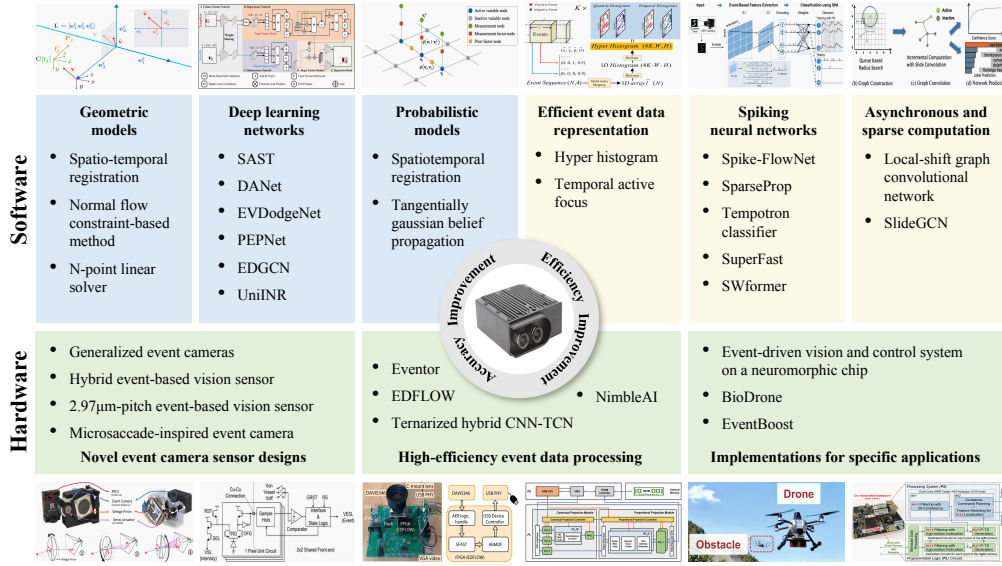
Software

Geometric models

- Spatio-temporal registration
- Normal flow constraint-based method
- N-point linear solver

Deep learning networks

- SAST
- DANet
- EVDodgeNet
- PEPNet
- EDGCN
- UniINR

Probabilistic models

- Spatiotemporal registration
- Tangentially gaussian belief propagation

Efficient event data representation

- Hyper histogram
- Temporal active focus

Spiking neural networks

- Spike-FlowNet
- SparseProp
- Tempotron classifier
- SuperFast
- SWformer

Asynchronous and sparse computation

- Local-shift graph convolutional network
- SlideGCN

Accuracy Improvement

Efficiency Improvement

Hardware

- Generalized event cameras
- Hybrid event-based vision sensor
- 2.97μm-pitch event-based vision sensor
- Microsaccade-inspired event camera

Novel event camera sensor designs

- Eventor
- EDFLOW
- NimbleAI
- Ternarized hybrid CNN-TCN

High-efficiency event data processing

- Event-driven vision and control system on a neuromorphic chip
- BioDrone
- EventBoost

Implementations for specific applications

Drone

Obstacle